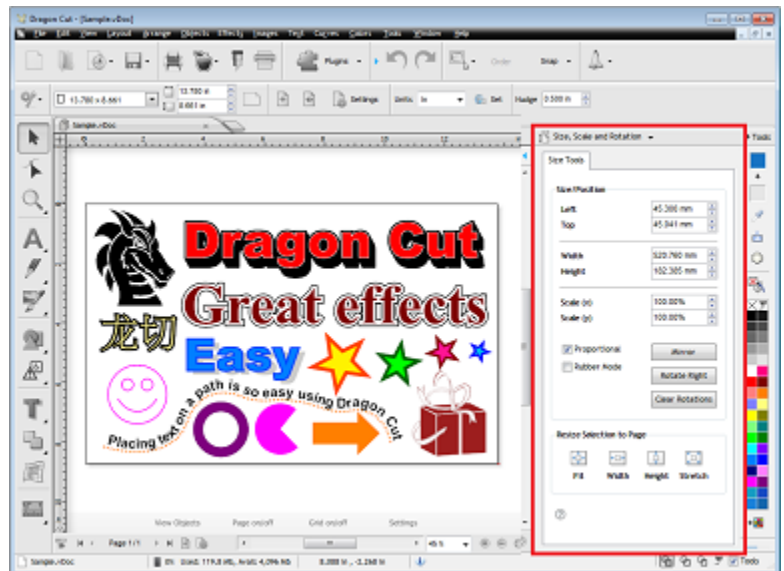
Dragon Cut - [Sample.rdoc]

File Edit View Layout Arrange Objects Effects Images Text Curves Colors Tools Window Help

Plugins

Order

Snap

13.780 x 8.661

13.780 in

8.661 in

Settings

Units: in

Set

Nudge 0.500 in

Sample.rdoc

Size, Scale and Rotation

Tools

Size Tools

Size/Position

Left 45.300 mm

Top 45.941 mm

Width 320.760 mm

Height 102.385 mm

Scale (x) 100.00%

Scale (y) 100.00%

Proportional

Rubber Mode

Mirror

Rotate Right

Clear Rotations

Resize Selection to Page

Fit

Width

Height

Stretch

Dragon Cut

Great effects

龙切

Easy

Placing text on a path is so easy using Dragon Cut

View Objects

Page on/off

Grid on/off

Settings

Page 1/1

45 %

Sample.rdoc

Used: 119.8 MB, Avail: 4,096 MB

Tools